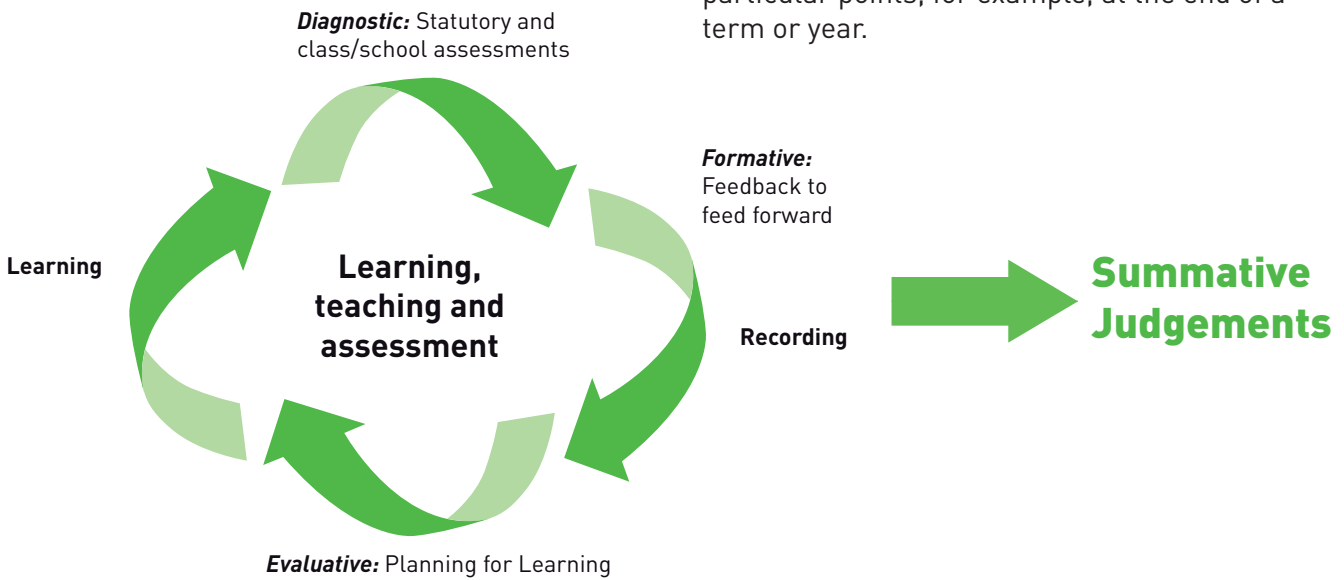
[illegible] term or year.

*Diagnostic:* Statutory and class/school assessments

*Formative:* Feedback to feed forward

Learning

**Learning, teaching and assessment**

Recording

Summative Judgements

*Evaluative:* Planning for Learning